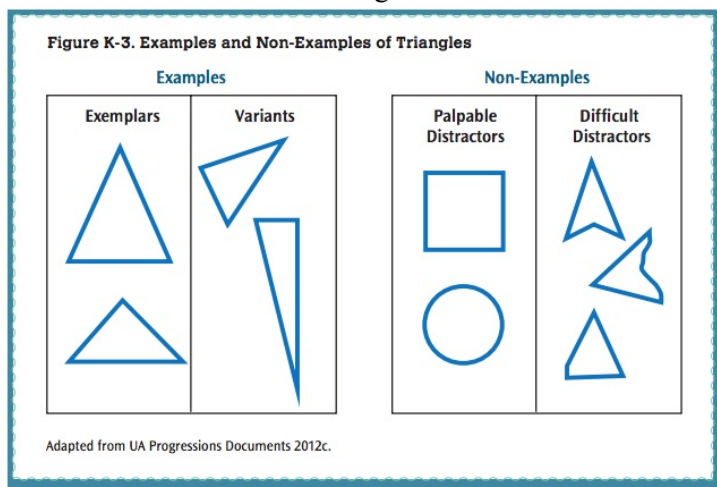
Figure K-3. Examples and Non-Examples of Triangles

Examples

| Exemplars | Variants |
|---|---|

Non-Examples

| Palpable Distractors | Difficult Distractors |
|---|---|

Adapted from UA Progressions Documents 2012c.